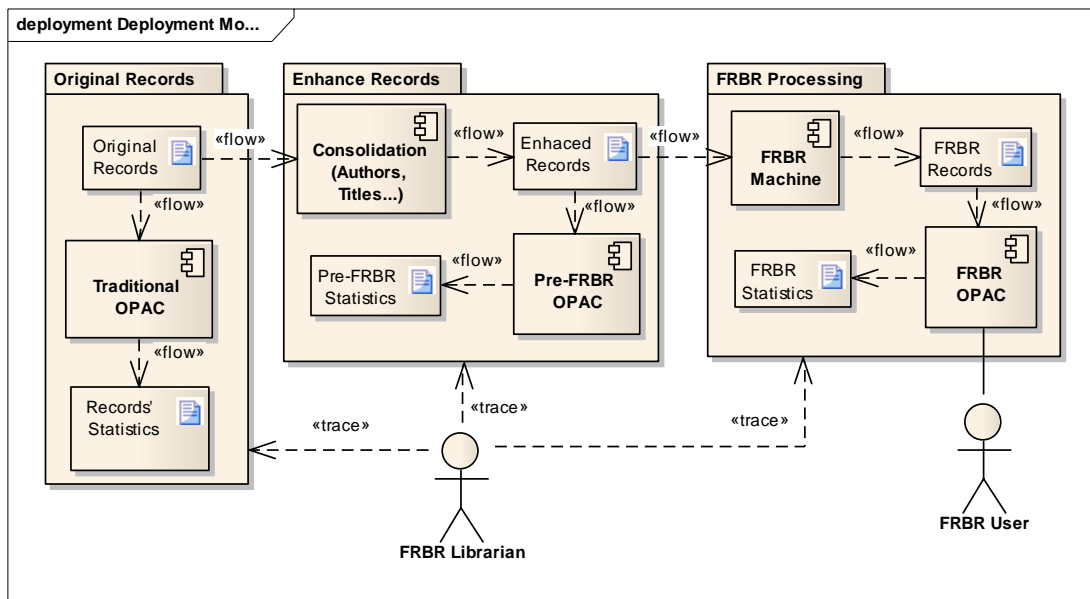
deployment Deployment Mo...

Original Records

Original Records

«flow»

Traditional OPAC

«flow»

Records' Statistics

«flow»

Enhance Records

Consolidation (Authors, Titles...)

«flow»

Enhaced Records

«flow»

Pre-FRBR Statistics

«flow»

Pre-FRBR OPAC

«flow»

FRBR Processing

FRBR Machine

«flow»

FRBR Records

«flow»

FRBR Statistics

«flow»

FRBR OPAC

«trace»

«trace»

«trace»

FRBR Librarian

FRBR User